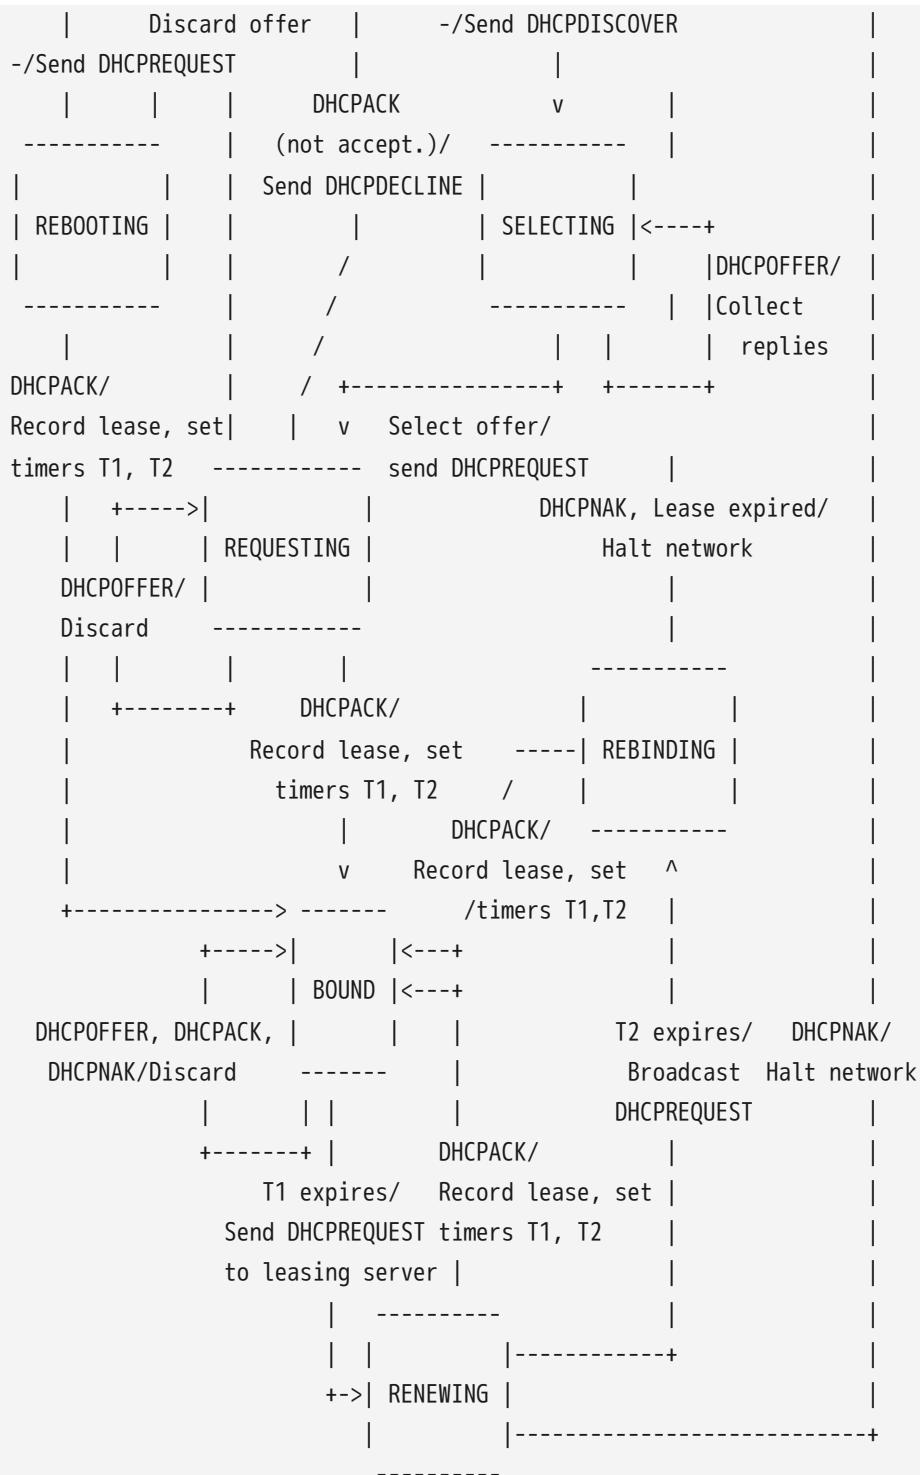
| Discard offer | -/Send DHCPDISCOVER |
-/Send DHCPREQUEST | | |
| | | DHCPACK v | |
----------- | (not accept.)/ ----------- | |
| | | Send DHCPDECLINE | | |
| REBOOTING | | | | SELECTING |<----+ |
| | | / | | |DHCPOFFER/ |
----------- | / ----------- | |Collect |
| | / | | | replies |
DHCPACK/ | / +----------------+ +-------+ |
Record lease, set| | v Select offer/ |
timers T1, T2 ------------ send DHCPREQUEST | |
| +----->| | DHCPNAK, Lease expired/ |
| | | REQUESTING | Halt network |
DHCPOFFER/ | | | |
Discard ------------ | |
| | | | ----------- |
| +--------+ DHCPACK/ | | |
| Record lease, set -----| REBINDING | |
| timers T1, T2 / | | |
| | DHCPACK/ ----------- |
| v Record lease, set ^ |
+----------------> ------- /timers T1,T2 | |
+----->| |<---+ | |
| | BOUND |<---+ | |
DHCPOFFER, DHCPACK, | | | T2 expires/ DHCPNAK/
DHCPNAK/Discard ------- | Broadcast Halt network
| | | | DHCPREQUEST |
+-------+ | DHCPACK/ | |
T1 expires/ Record lease, set | |
Send DHCPREQUEST timers T1, T2 | |
to leasing server | | |
| ---------- | |
| | |------------+ |
+->| RENEWING | |
| |----------------------------+
----------